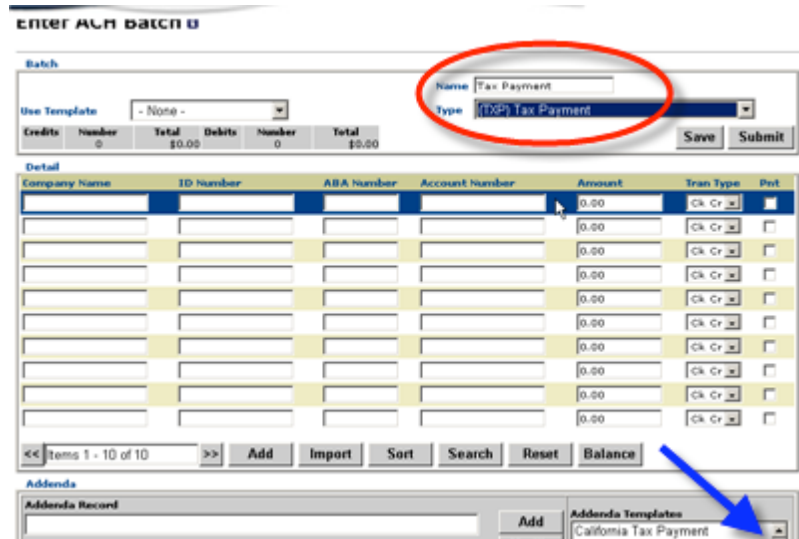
Enter ACH Batch

Batch

Name Tax Payment
Type (TXP) Tax Payment

Use Template - None -

| Credits | Number | Total | Debits | Number | Total |
|---|---|---|---|---|---|
| | 0 | $0.00 | | 0 | $0.00 |

Save Submit

Detail

| Company Name | ID Number | ABA Number | Account Number | Amount | Tran Type | Pnt |
|---|---|---|---|---|---|---|
| | | | | 0.00 | Ck Cr | |
| | | | | 0.00 | Ck Cr | |
| | | | | 0.00 | Ck Cr | |
| | | | | 0.00 | Ck Cr | |
| | | | | 0.00 | Ck Cr | |
| | | | | 0.00 | Ck Cr | |
| | | | | 0.00 | Ck Cr | |
| | | | | 0.00 | Ck Cr | |
| | | | | 0.00 | Ck Cr | |
| | | | | 0.00 | Ck Cr | |

<< Items 1 - 10 of 10 >> Add Import Sort Search Reset Balance

Addenda

Addenda Record
Add
Addenda Templates
California Tax Payment